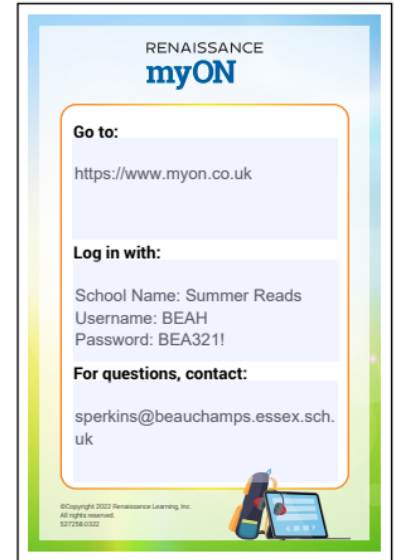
RENAISSANCE
myON

Go to:

https://www.myon.co.uk

Log in with:

School Name: Summer Reads
Username: BEAH
Password: BEA321!

For questions, contact:

sperkins@beauchamps.essex.sch.uk

©Copyright 2022 Renaissance Learning, Inc.
All rights reserved.
527258.0322